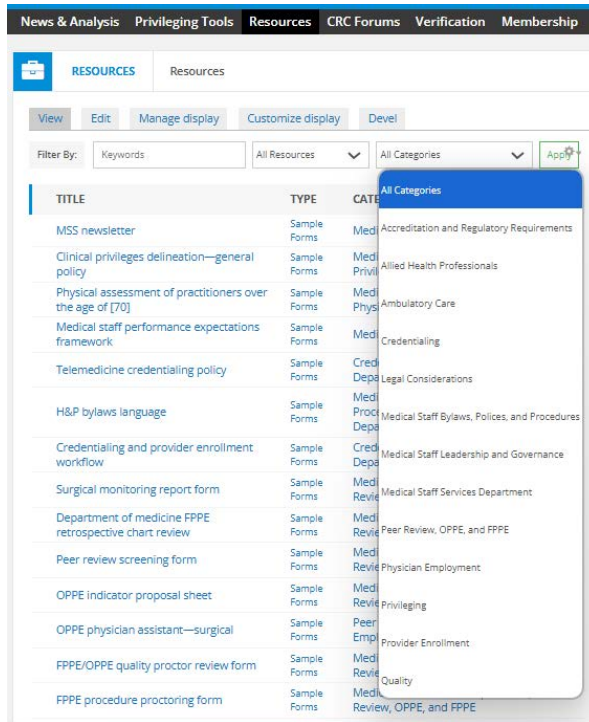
News & Analysis Privileging Tools Resources CRC Forums Verification Membership

RESOURCES Resources

View Edit Manage display Customize display Devel

Filter By: Keywords All Resources All Categories Apply

| TITLE | TYPE | CATE |
|---|---|---|
| MSS newsletter | Sample Forms | Medi |
| Clinical privileges delineation—general policy | Sample Forms | Medi Privi |
| Physical assessment of practitioners over the age of [70] | Sample Forms | Medi Phys |
| Medical staff performance expectations framework | Sample Forms | Medi |
| Telemedicine credentialing policy | Sample Forms | Cred Depa |
| H&P bylaws language | Sample Forms | Medi Proc Depa |
| Credentialing and provider enrollment workflow | Sample Forms | Cred Depa |
| Surgical monitoring report form | Sample Forms | Medi Revie |
| Department of medicine FPPE retrospective chart review | Sample Forms | Medi Revie |
| Peer review screening form | Sample Forms | Medi Revie |
| OPPE indicator proposal sheet | Sample Forms | Medi Revie |
| OPPE physician assistant—surgical | Sample Forms | Peer Empl |
| FPPE/OPPE quality proctor review form | Sample Forms | Medi Revie |
| FPPE procedure proctoring form | Sample Forms | Medi Review, OPPE, and FPPE |

All Categories
Accreditation and Regulatory Requirements
Allied Health Professionals
Ambulatory Care
Credentialing
Legal Considerations
Medical Staff Bylaws, Polices, and Procedures
Medical Staff Leadership and Governance
Medical Staff Services Department
Peer Review, OPPE, and FPPE
Physician Employment
Privileging
Provider Enrollment
Quality